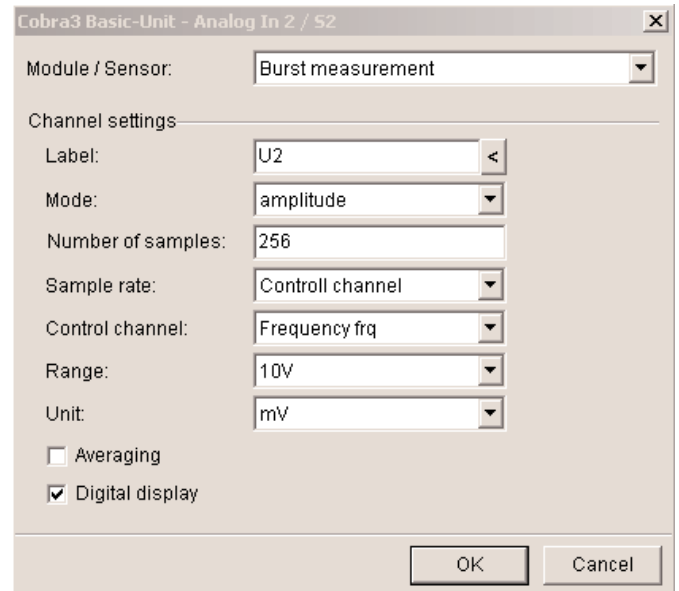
Cobra3 Basic-Unit - Analog In 2 / S2

Module / Sensor: Burst measurement

Channel settings

Label: U2 <

Mode: amplitude

Number of samples: 256

Sample rate: Controll channel

Control channel: Frequency frq

Range: 10V

Unit: mV

Averaging

Digital display

OK Cancel